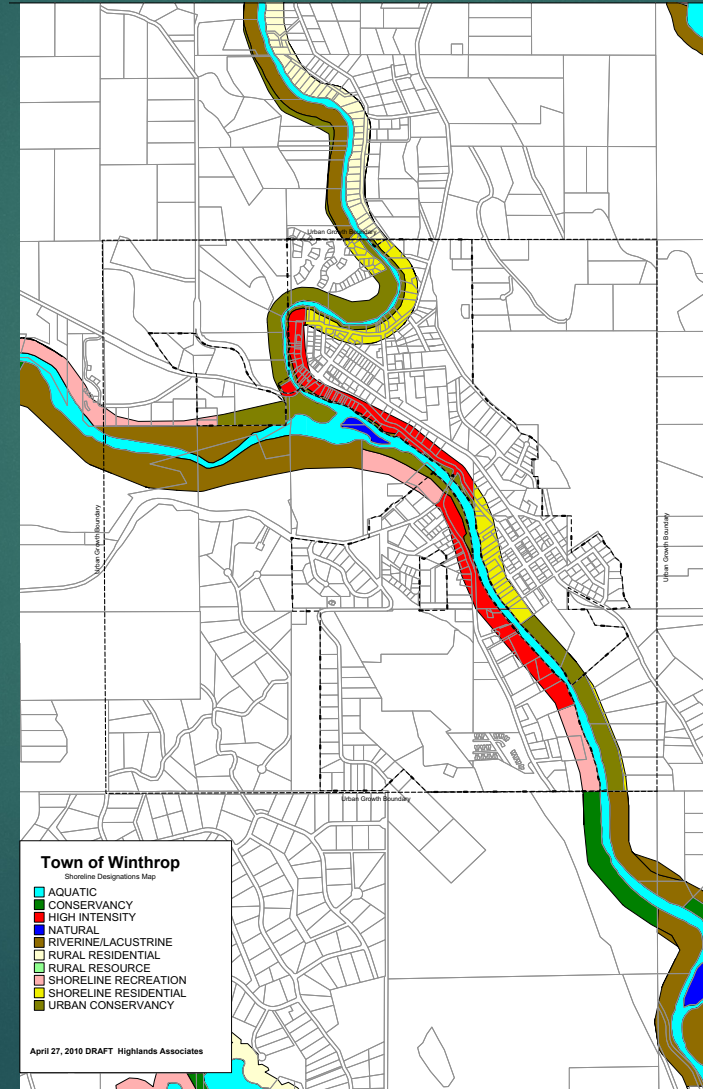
Urban Growth Boundary

Urban Growth Boundary

Urban Growth Boundary

Urban Growth Boundary

Town of Winthrop
Shoreline Designations Map

AQUATIC
CONSERVANCY
HIGH INTENSITY
NATURAL
RIVERINE/LACUSTRINE
RURAL RESIDENTIAL
RURAL RESOURCE
SHORELINE RECREATION
SHORELINE RESIDENTIAL
URBAN CONSERVANCY

April 27, 2010 DRAFT Highlands Associates